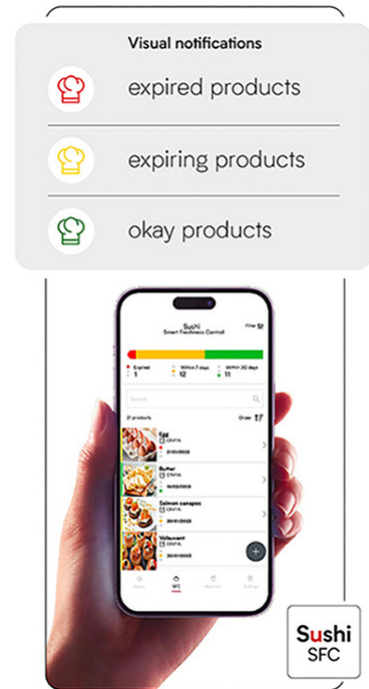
Visual notifications

expired products

expiring products

okay products

Sushi
Smart Freshness Control

Filter

Expired
1

Within 7 days
12

Within 30 days
11

Search

21 products

Order

Egg
CRAFIA
27/01/2023

Butter
CRAFIA
16/02/2023

Salmon canapes
CRAFIA
20/01/2023

Vol-au-vent
CRAFIA
20/01/2023

Home

SFC

Machine

Settings

Sushi
SFC